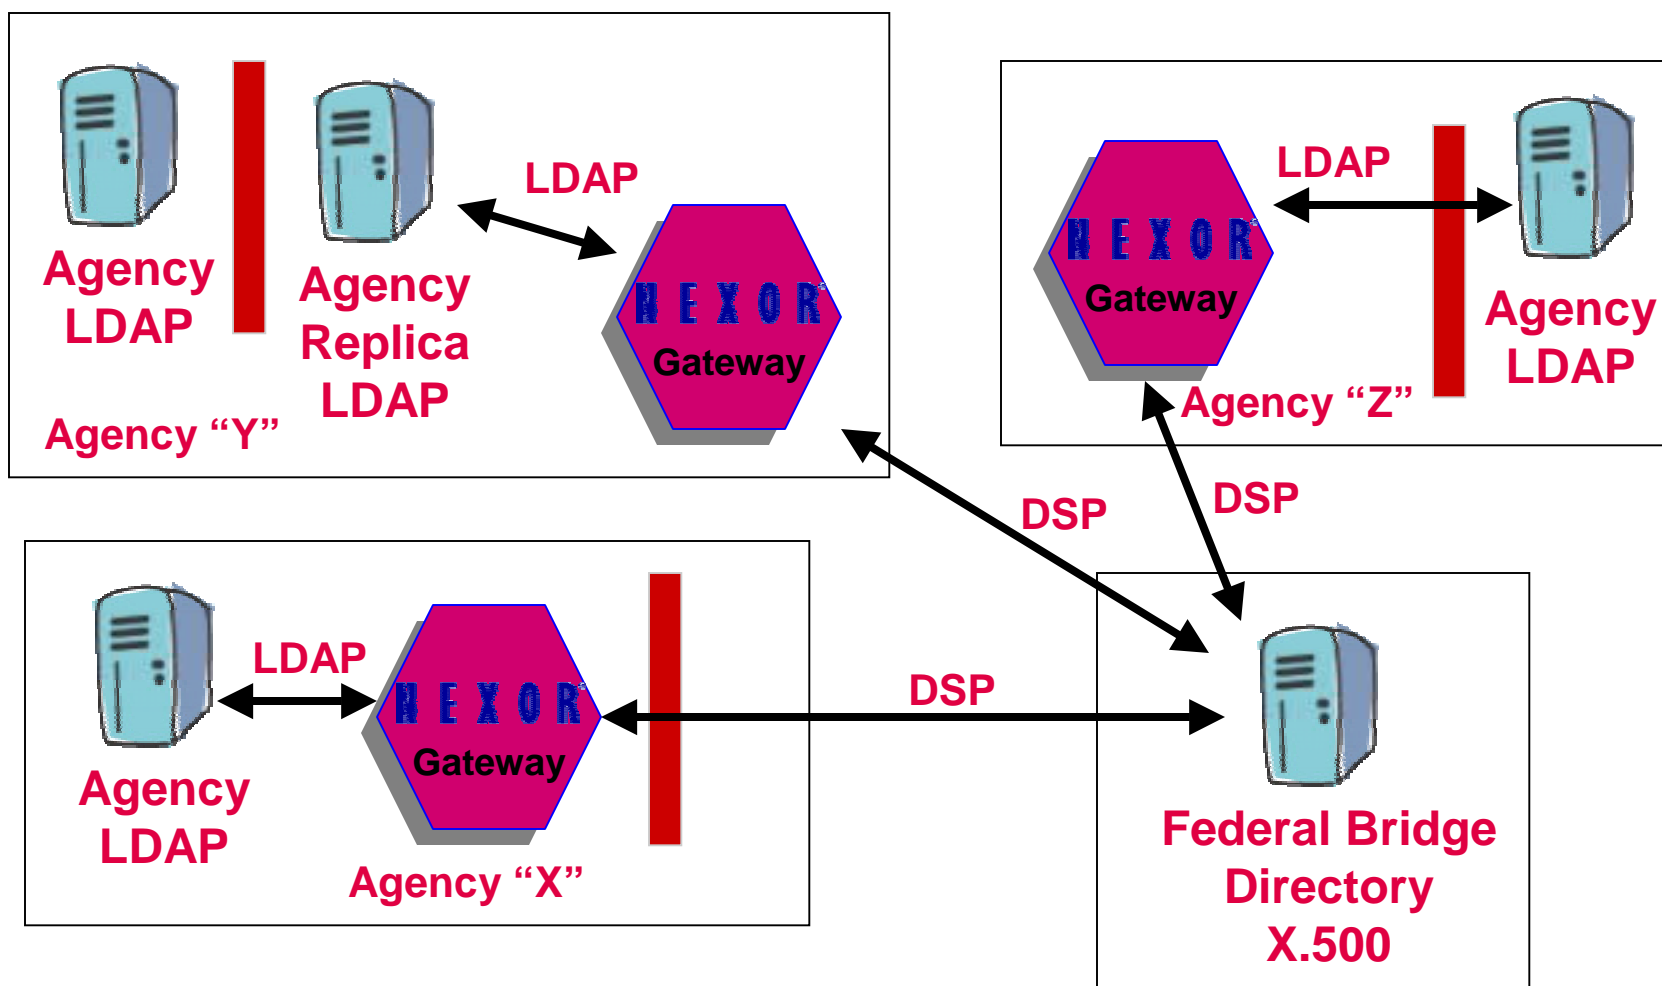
Agency LDAP

Agency Replica LDAP

LDAP

NEXOR Gateway

Agency “Y”

NEXOR Gateway

LDAP

Agency LDAP

Agency “Z”

DSP

DSP

Agency LDAP

LDAP

NEXOR Gateway

Agency “X”

DSP

Federal Bridge Directory X.500